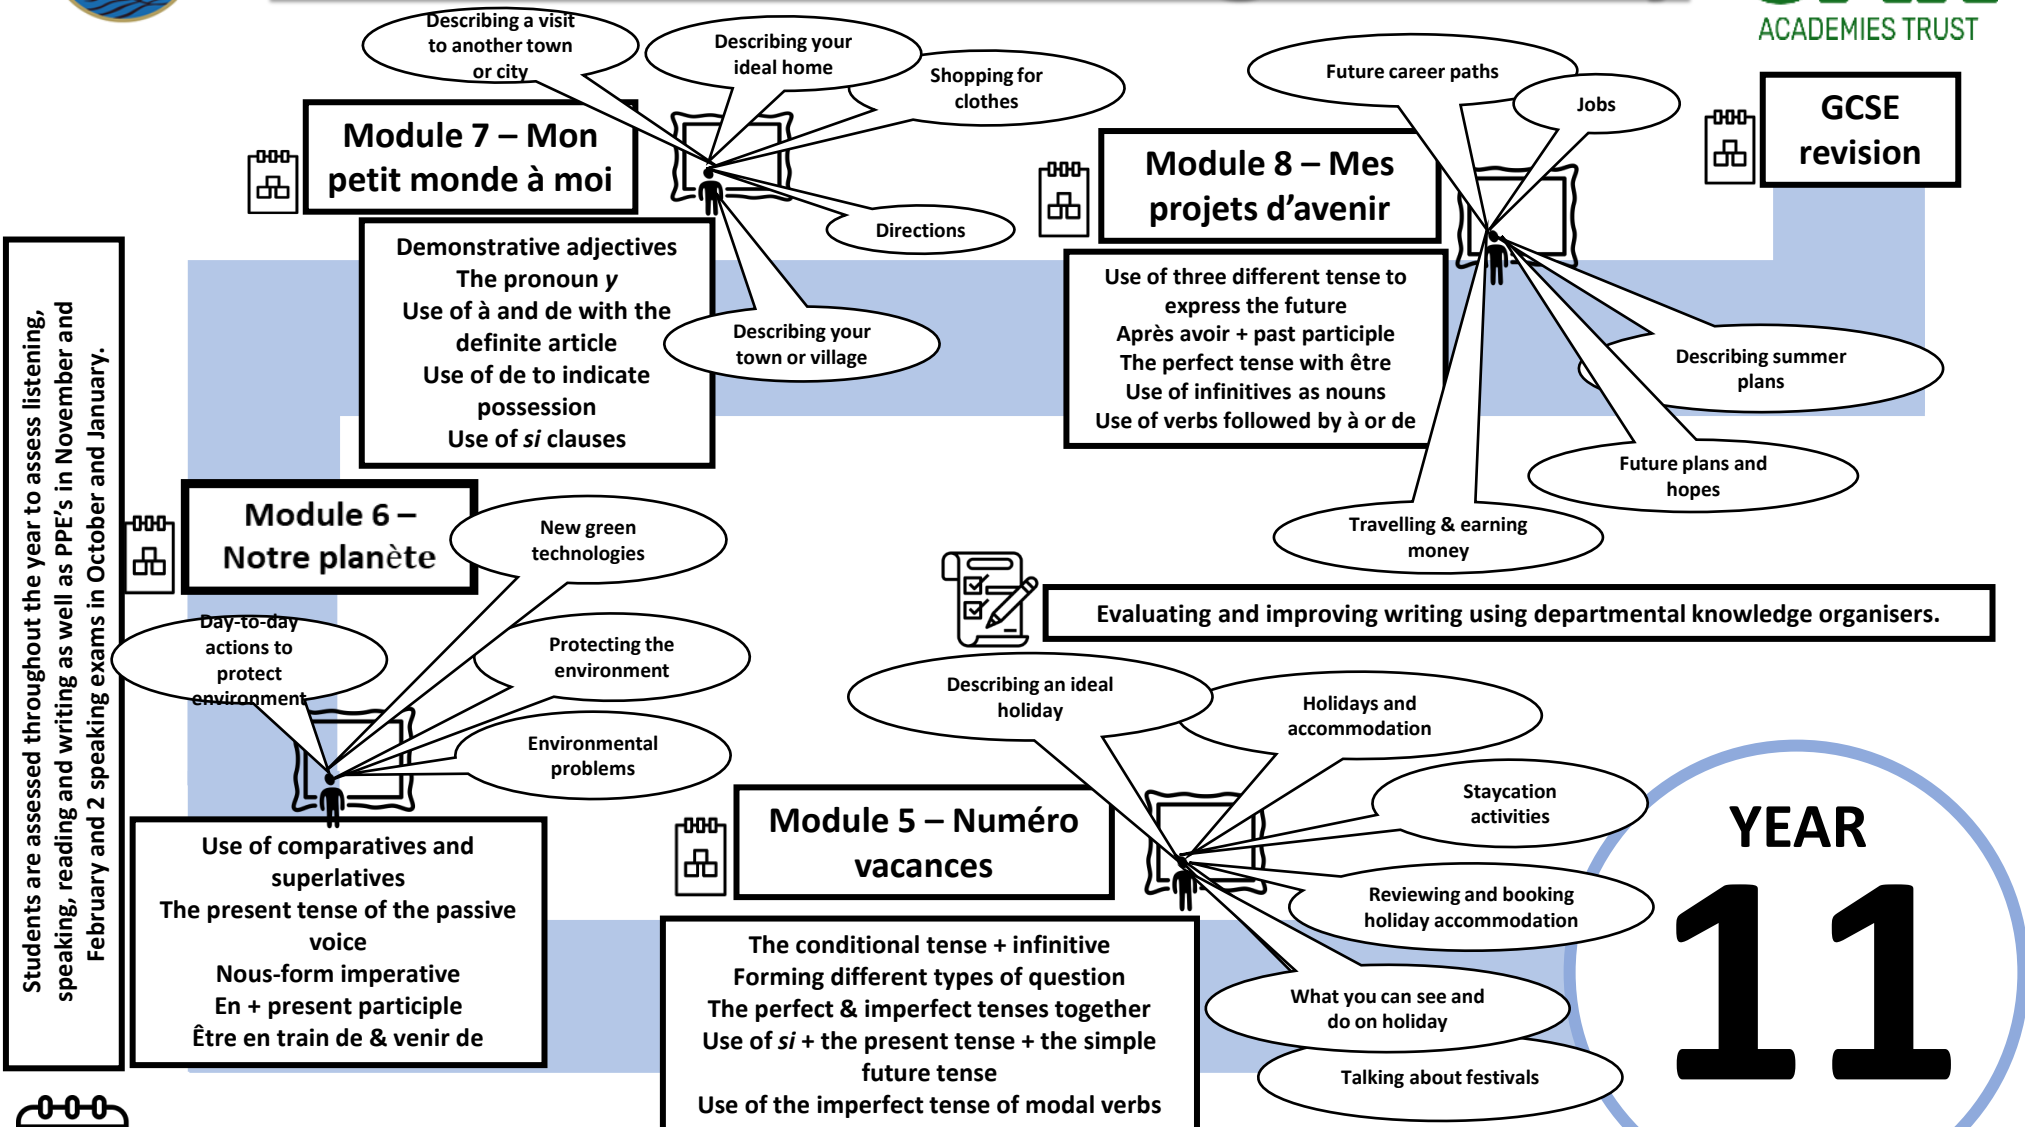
ACADEMIES TRUST

Describing a visit to another town or city

Describing your ideal home

Shopping for clothes

Module 7 – Mon petit monde à moi

Directions

Demonstrative adjectives
The pronoun *y*
Use of à and de with the definite article
Use of de to indicate possession
Use of *si* clauses

Describing your town or village

Future career paths

Jobs

GCSE revision

Module 8 – Mes projets d'avenir

Use of three different tense to express the future
Après avoir + past participle
The perfect tense with être
Use of infinitives as nouns
Use of verbs followed by à or de

Describing summer plans

Future plans and hopes

Travelling & earning money

Students are assessed throughout the year to assess listening, speaking, reading and writing as well as PPE's in November and February and 2 speaking exams in October and January.

Module 6 – Notre planète

New green technologies

Day-to-day actions to protect environment

Protecting the environment

Environmental problems

Use of comparatives and superlatives
The present tense of the passive voice
Nous-form imperative
En + present participle
Être en train de & venir de

Evaluating and improving writing using departmental knowledge organisers.

Describing an ideal holiday

Holidays and accommodation

Staycation activities

Module 5 – Numéro vacances

Reviewing and booking holiday accommodation

The conditional tense + infinitive
Forming different types of question
The perfect & imperfect tenses together
Use of *si* + the present tense + the simple future tense
Use of the imperfect tense of modal verbs

What you can see and do on holiday

Talking about festivals

YEAR 11